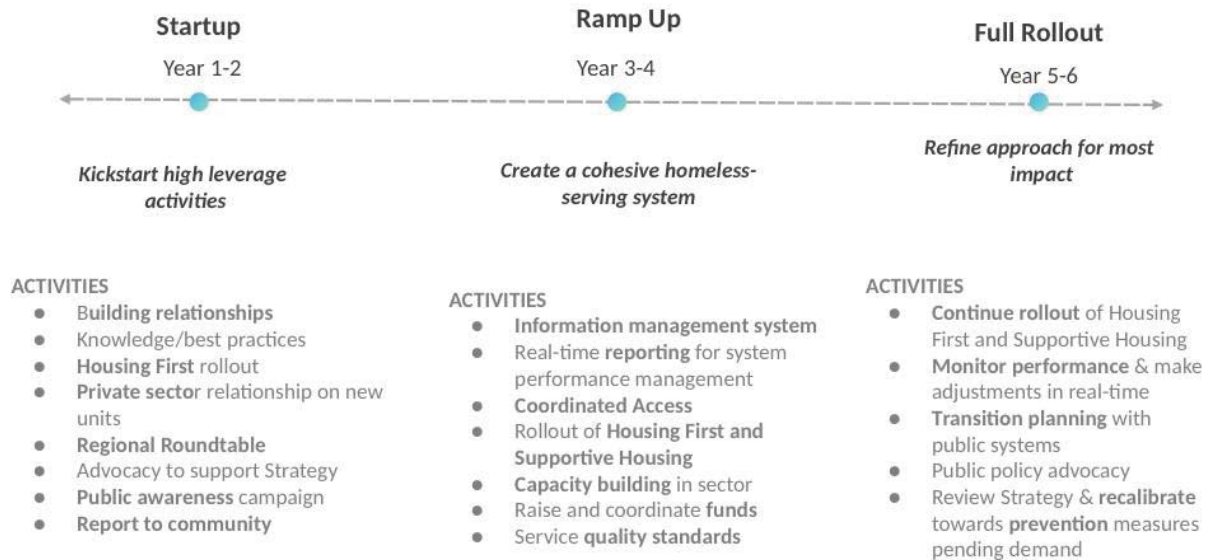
Startup
Year 1-2

Ramp Up
Year 3-4

Full Rollout
Year 5-6

Kickstart high leverage activities

Create a cohesive homeless-serving system

Refine approach for most impact

ACTIVITIES
- Building relationships
- Knowledge/best practices
- Housing First rollout
- Private sector relationship on new units
- Regional Roundtable
- Advocacy to support Strategy
- Public awareness campaign
- Report to community

ACTIVITIES
- Information management system
- Real-time reporting for system performance management
- Coordinated Access
- Rollout of Housing First and Supportive Housing
- Capacity building in sector
- Raise and coordinate funds
- Service quality standards

ACTIVITIES
- Continue rollout of Housing First and Supportive Housing
- Monitor performance & make adjustments in real-time
- Transition planning with public systems
- Public policy advocacy
- Review Strategy & recalibrate towards prevention measures pending demand